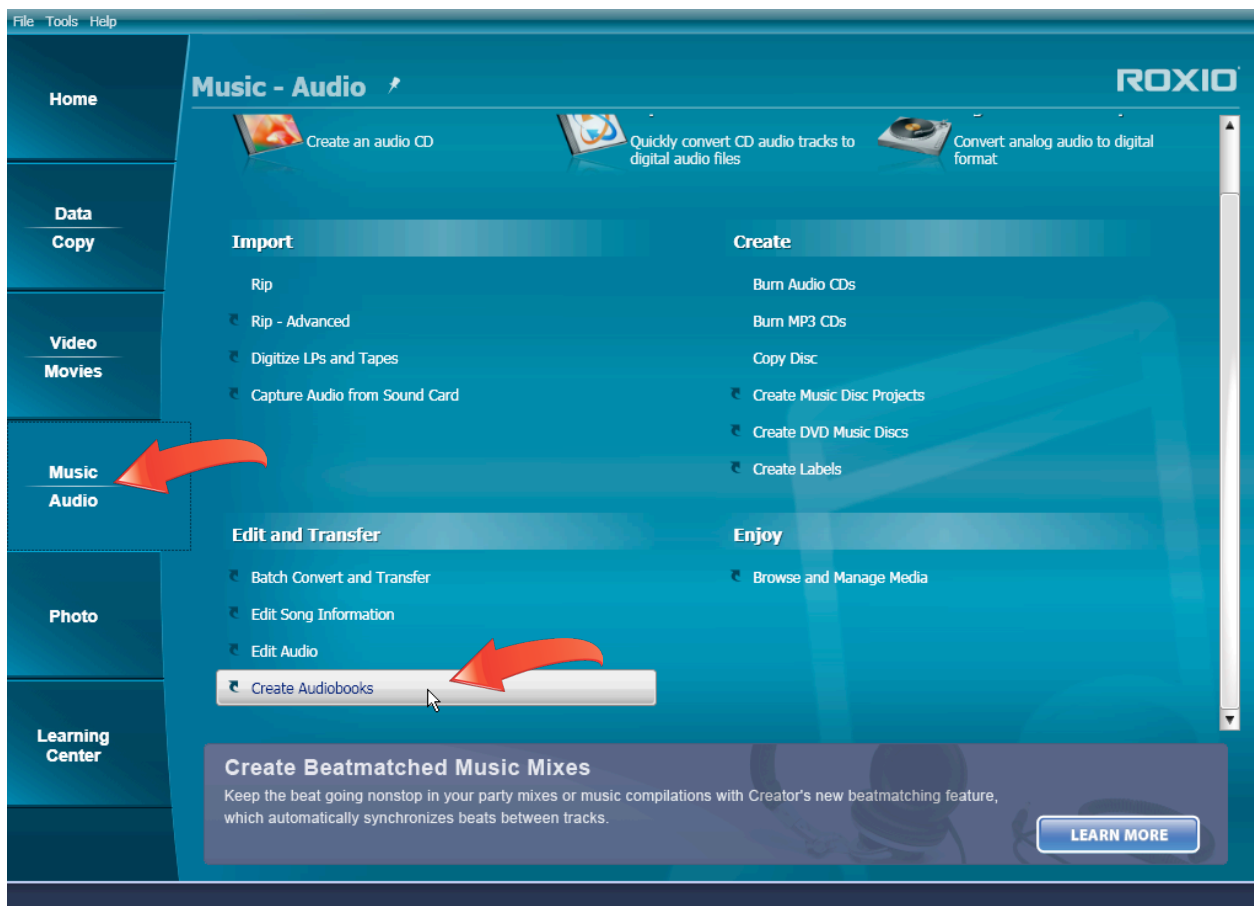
File Tools Help

Home

Data
Copy

Video
Movies

Music
Audio

Photo

Learning
Center

Music - Audio

ROXIO

Create an audio CD

Quickly convert CD audio tracks to digital audio files

Convert analog audio to digital format

Import

Rip

Rip - Advanced

Digitize LPs and Tapes

Capture Audio from Sound Card

Create

Burn Audio CDs

Burn MP3 CDs

Copy Disc

Create Music Disc Projects

Create DVD Music Discs

Create Labels

Edit and Transfer

Batch Convert and Transfer

Edit Song Information

Edit Audio

Create Audiobooks

Enjoy

Browse and Manage Media

Create Beatmatched Music Mixes

Keep the beat going nonstop in your party mixes or music compilations with Creator's new beatmatching feature, which automatically synchronizes beats between tracks.

LEARN MORE